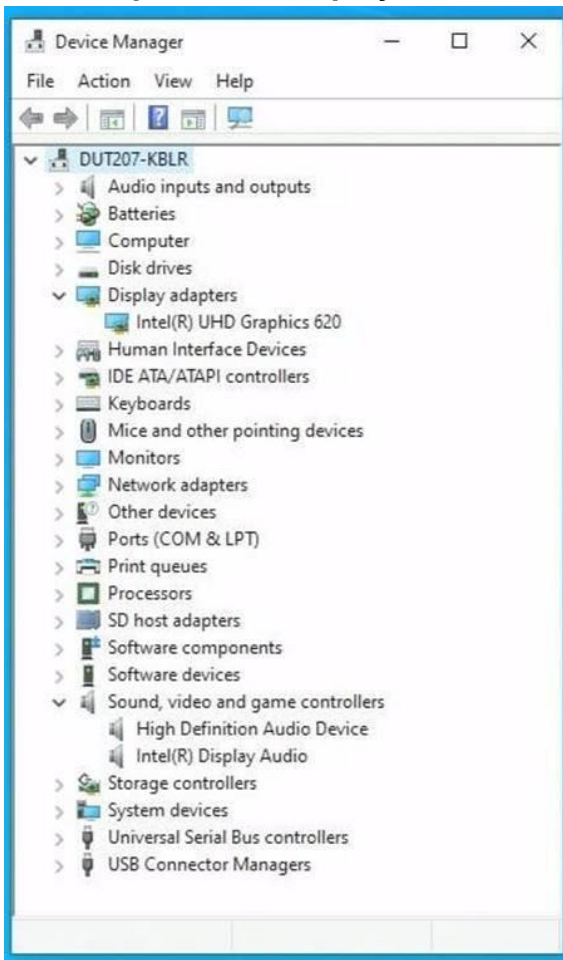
Device Manager

File Action View Help

DUT207-KBLR
Audio inputs and outputs
Batteries
Computer
Disk drives
Display adapters
Intel(R) UHD Graphics 620
Human Interface Devices
IDE ATA/ATAPI controllers
Keyboards
Mice and other pointing devices
Monitors
Network adapters
Other devices
Ports (COM & LPT)
Print queues
Processors
SD host adapters
Software components
Software devices
Sound, video and game controllers
High Definition Audio Device
Intel(R) Display Audio
Storage controllers
System devices
Universal Serial Bus controllers
USB Connector Managers